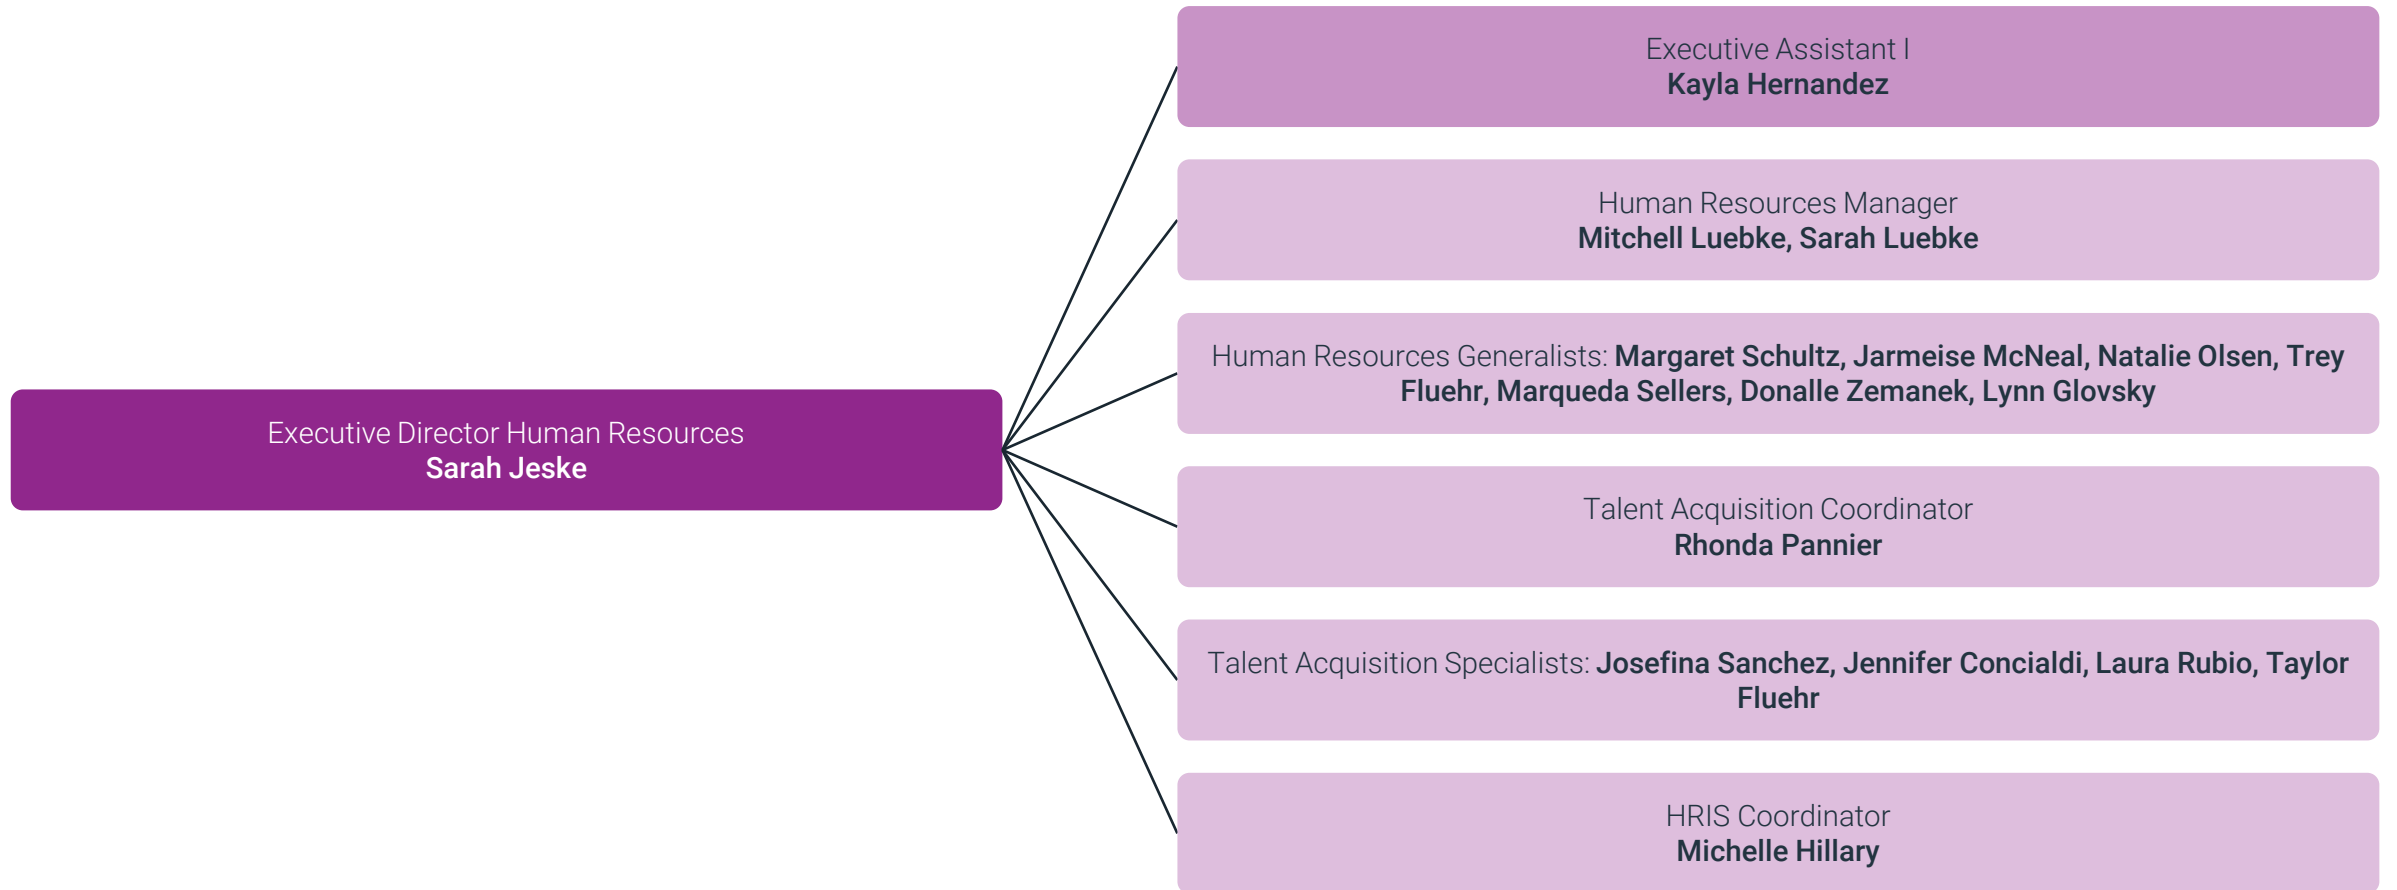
Executive Director Human Resources
Sarah Jeske

Executive Assistant I
Kayla Hernandez

Human Resources Manager
Mitchell Luebke, Sarah Luebke

Human Resources Generalists: Margaret Schultz, Jarmeise McNeal, Natalie Olsen, Trey Fluehr, Marqueda Sellers, Donalle Zemanek, Lynn Glovsky

Talent Acquisition Coordinator
Rhonda Pannier

Talent Acquisition Specialists: Josefina Sanchez, Jennifer Concialdi, Laura Rubio, Taylor Fluehr

HRIS Coordinator
Michelle Hillary